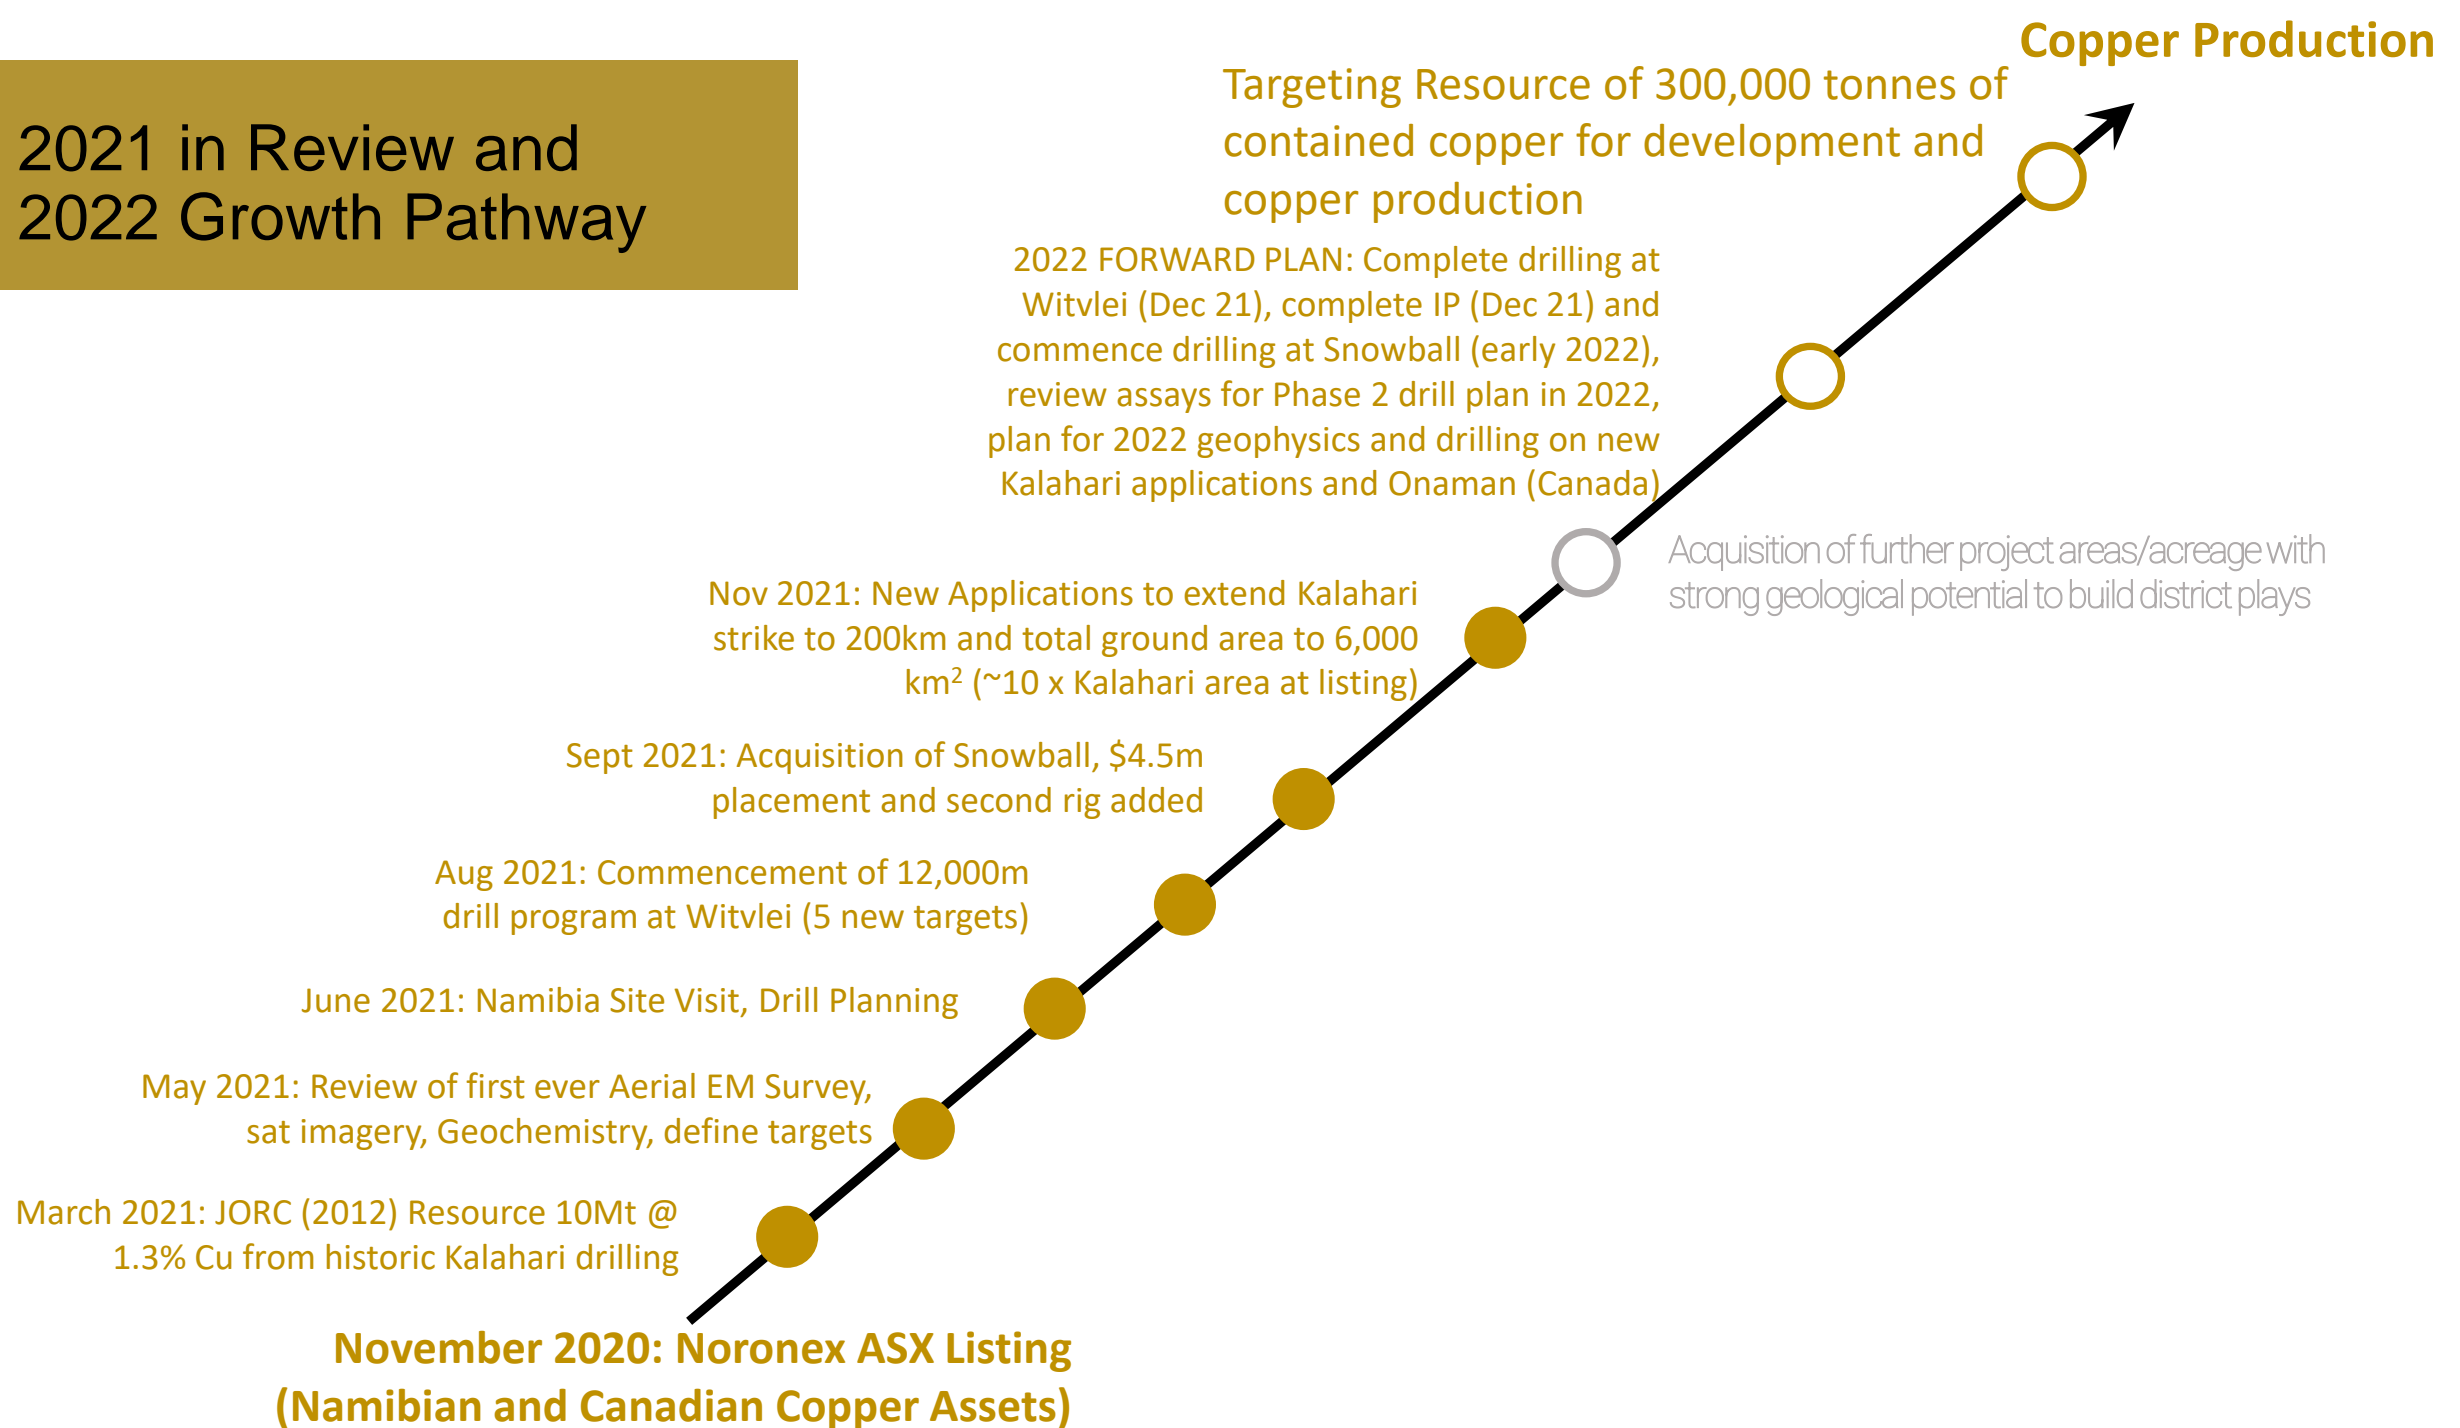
2021 in Review and 2022 Growth Pathway

Copper Production

Targeting Resource of 300,000 tonnes of contained copper for development and copper production

2022 FORWARD PLAN: Complete drilling at Witvlei (Dec 21), complete IP (Dec 21) and commence drilling at Snowball (early 2022), review assays for Phase 2 drill plan in 2022, plan for 2022 geophysics and drilling on new Kalahari applications and Onaman (Canada)

Acquisition of further project areas/acreage with strong geological potential to build district plays

Nov 2021: New Applications to extend Kalahari strike to 200km and total ground area to 6,000 km$^2$ (~10 x Kalahari area at listing)

Sept 2021: Acquisition of Snowball, \$4.5m placement and second rig added

Aug 2021: Commencement of 12,000m drill program at Witvlei (5 new targets)

June 2021: Namibia Site Visit, Drill Planning

May 2021: Review of first ever Aerial EM Survey, sat imagery, Geochemistry, define targets

March 2021: JORC (2012) Resource 10Mt @ 1.3% Cu from historic Kalahari drilling

November 2020: Noronex ASX Listing (Namibian and Canadian Copper Assets)